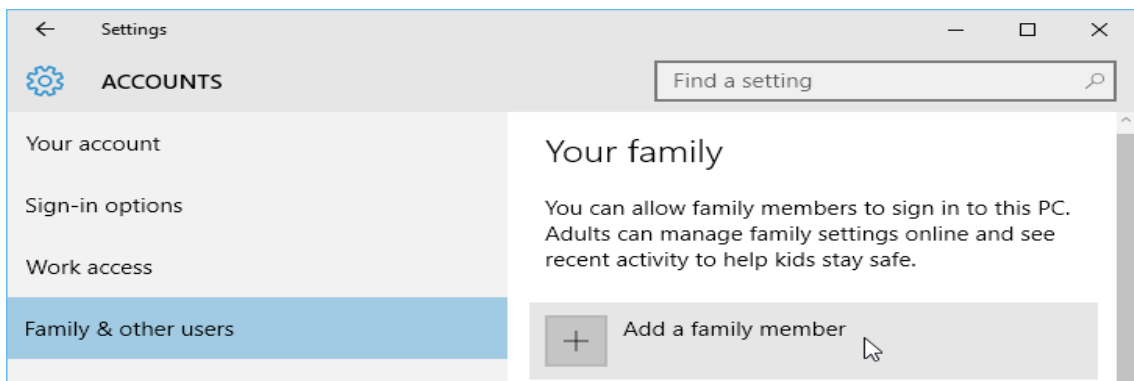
Settings

ACCOUNTS

Find a setting

Your account

Sign-in options

Work access

Family & other users

Your family

You can allow family members to sign in to this PC. Adults can manage family settings online and see recent activity to help kids stay safe.

Add a family member